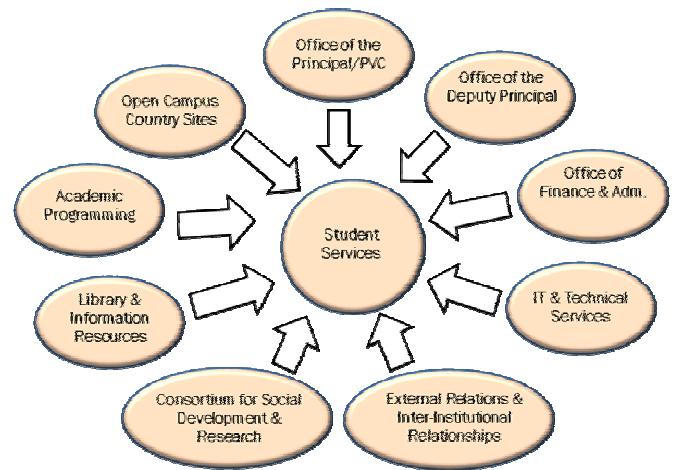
Office of the Principal/PVC

Office of the Deputy Principal

Open Campus Country Sites

Academic Programming

Office of Finance & Adm.

Student Services

Library & Information Resources

IT & Technical Services

Consortium for Social Development & Research

External Relations & Inter-Institutional Relationships